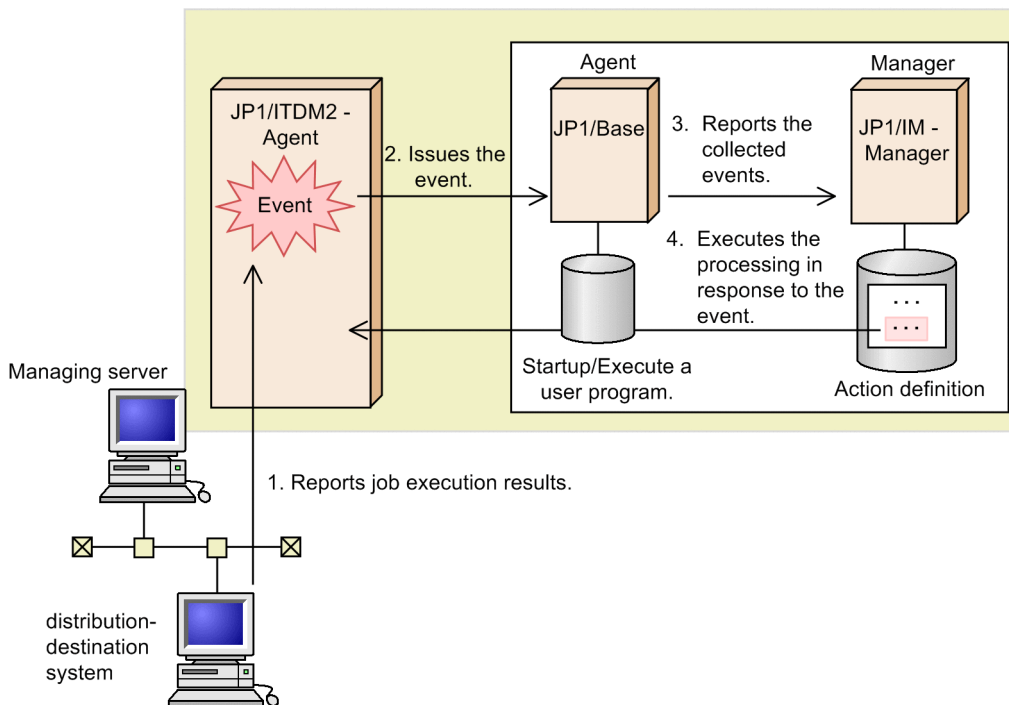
JP1/ITDM2 - Agent

Event

2. Issues the event.

Agent

JP1/Base

3. Reports the collected events.

Manager

JP1/IM - Manager

4. Executes the processing in response to the event.

...

...

Startup/Execute a user program.

Action definition

Managing server

1. Reports job execution results.

distribution-destination system